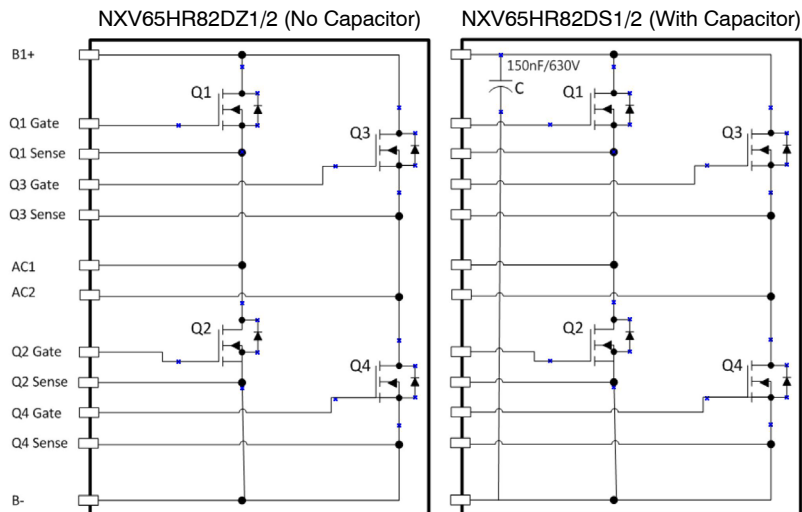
NXV65HR82DZ1/2 (No Capacitor)

NXV65HR82DS1/2 (With Capacitor)

B1+

Q1

Q1 Gate

Q3

Q1 Sense

Q3 Gate

Q3 Sense

AC1

AC2

Q2

Q2 Gate

Q4

Q2 Sense

Q4 Gate

Q4 Sense

B-

150nF/630V

C

Q1

Q3

Q2

Q4